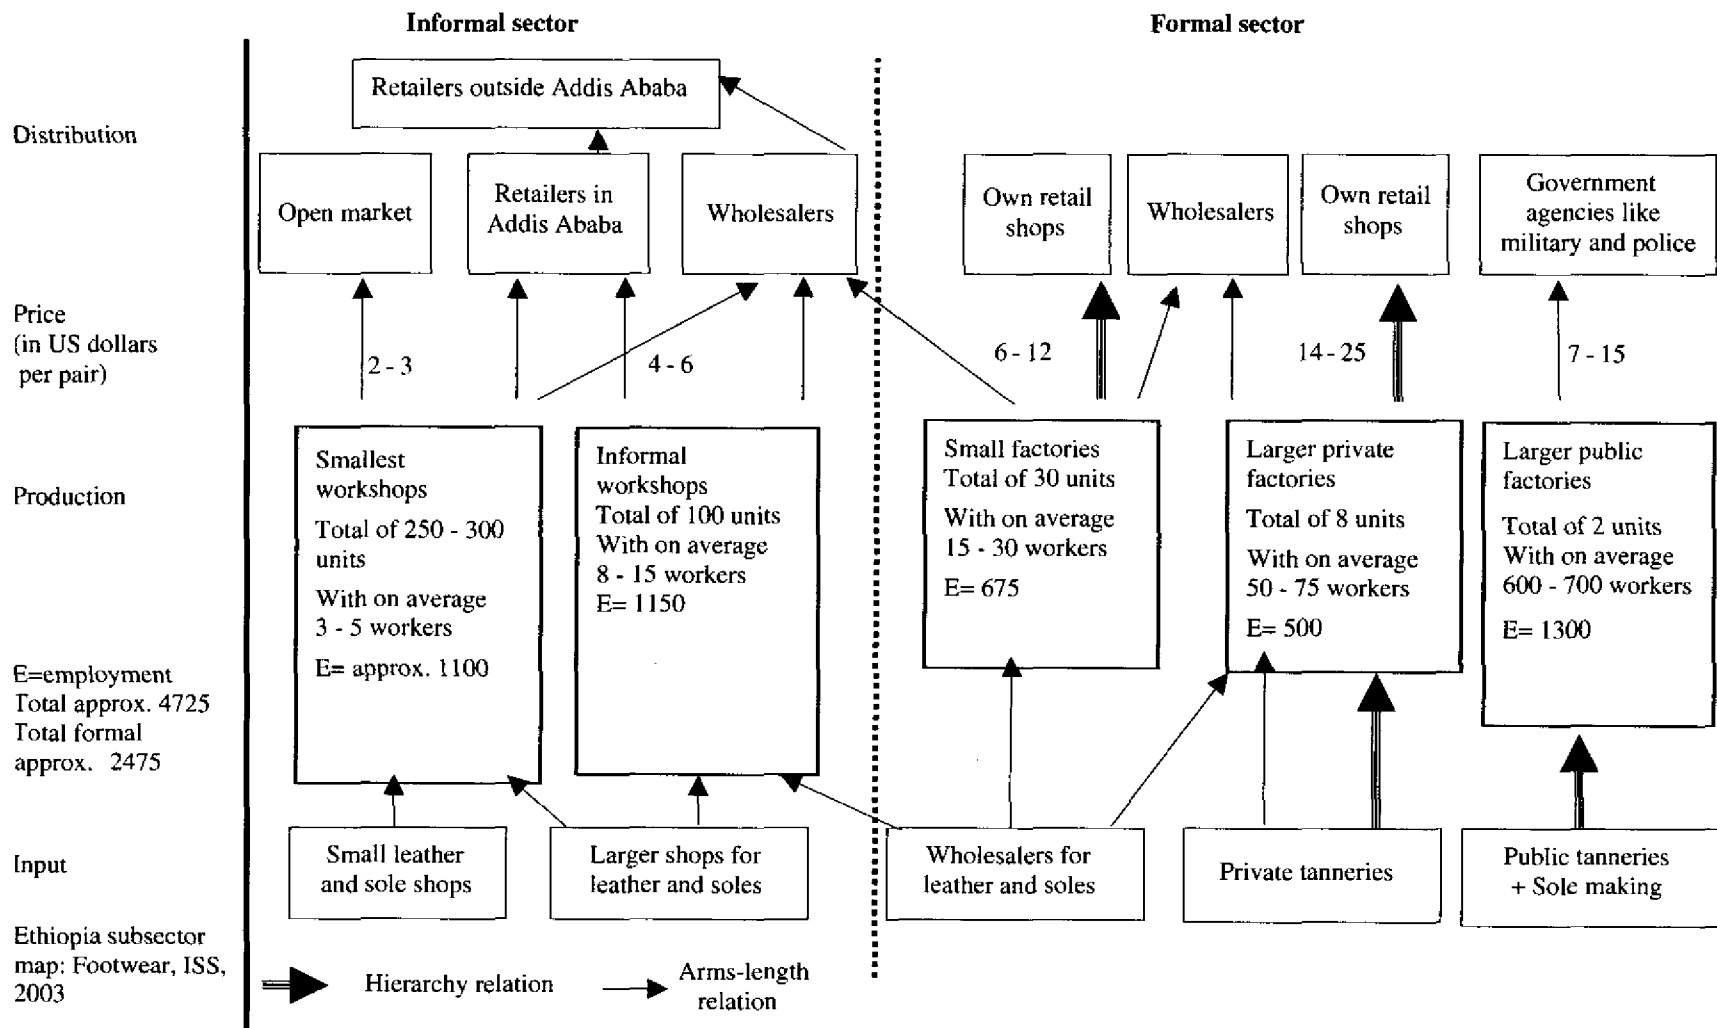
Informal sector

Formal sector

Distribution

Retailers outside Addis Ababa

Open market

Retailers in Addis Ababa

Wholesalers

Own retail shops

Wholesalers

Own retail shops

Government agencies like military and police

Price (in US dollars per pair)

2 - 3

4 - 6

6 - 12

14 - 25

7 - 15

Production

Smallest workshops
Total of 250 - 300 units
With on average 3 - 5 workers
E= approx. 1100

Informal workshops
Total of 100 units
With on average 8 - 15 workers
E= 1150

Small factories
Total of 30 units
With on average 15 - 30 workers
E= 675

Larger private factories
Total of 8 units
With on average 50 - 75 workers
E= 500

Larger public factories
Total of 2 units
With on average 600 - 700 workers
E= 1300

E=employment
Total approx. 4725
Total formal approx. 2475

Input

Small leather and sole shops

Larger shops for leather and soles

Wholesalers for leather and soles

Private tanneries

Public tanneries + Sole making

Ethiopia subsector map: Footwear, ISS, 2003

Hierarchy relation

Arms-length relation